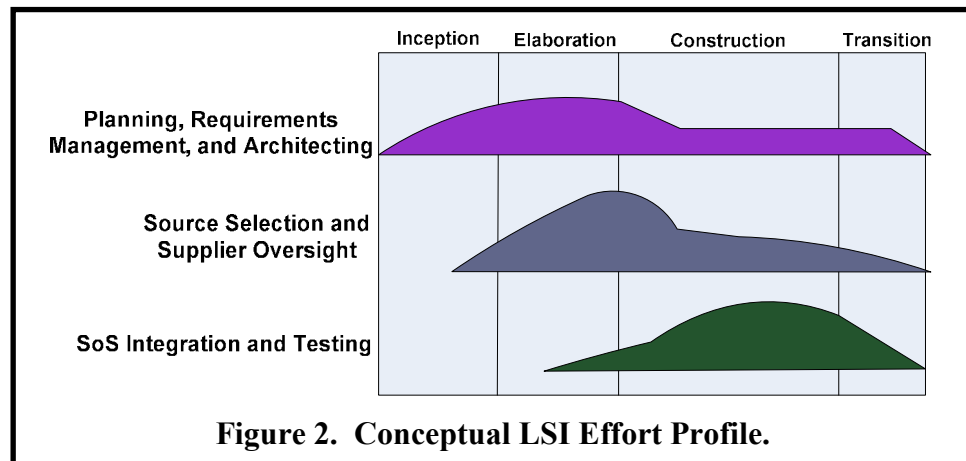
Inception Elaboration Construction Transition

Planning, Requirements Management, and Architecting

Source Selection and Supplier Oversight

SoS Integration and Testing

Figure 2. Conceptual LSI Effort Profile.